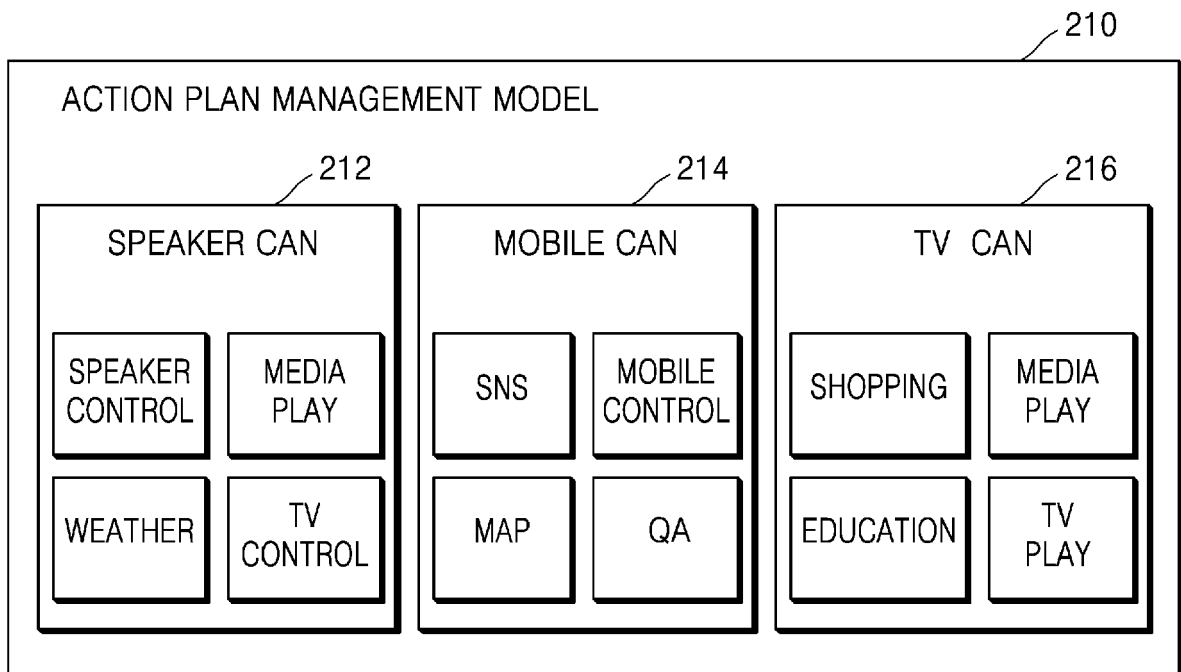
210

ACTION PLAN MANAGEMENT MODEL

212

SPEAKER CAN

SPEAKER CONTROL

MEDIA PLAY

WEATHER

TV CONTROL

214

MOBILE CAN

SNS

MOBILE CONTROL

MAP

QA

216

TV CAN

SHOPPING

MEDIA PLAY

EDUCATION

TV PLAY